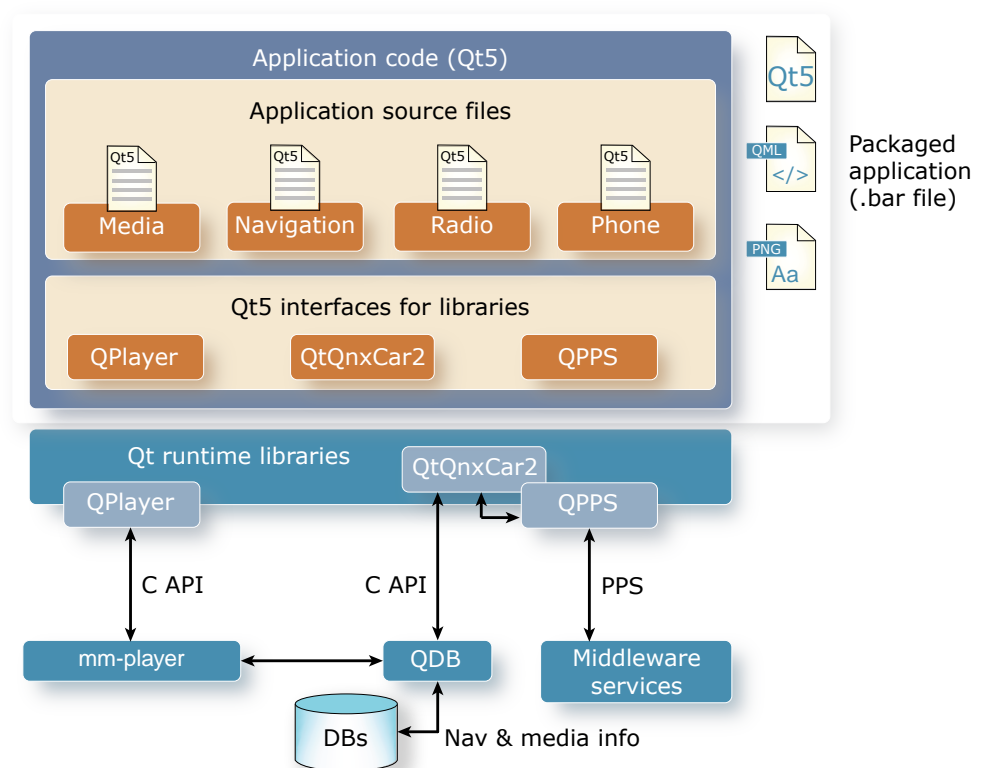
Application code (Qt5)

Application source files

Qt5
Media

Qt5
Navigation

Qt5
Radio

Qt5
Phone

Qt5 interfaces for libraries

QPlayer

QtQnxCar2

QPPS

Qt5

QML
</>

PNG
Aa

Packaged application (.bar file)

Qt runtime libraries

QtQnxCar2

QPlayer

QPPS

C API

C API

PPS

mm-player

QDB

Middleware services

DBs

Nav & media info